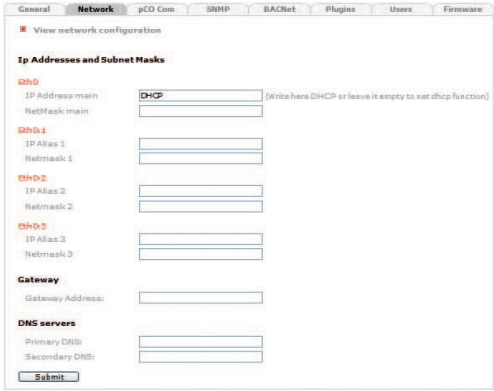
General Network pCO Com SNMP BACNet Plugins Users Firmware

View network configuration

Ip Addresses and Subnet Masks

Eth0
IP Address main DHCP (Write here DHCP or leave it empty to set dhcp function)
NetMask main

Eth0:1
IP Alias 1
Netmask 1

Eth0:2
IP Alias 2
Netmask 2

Eth0:3
IP Alias 3
Netmask 3

Gateway
Gateway Address:

DNS servers
Primary DNS:
Secondary DNS:

Submit